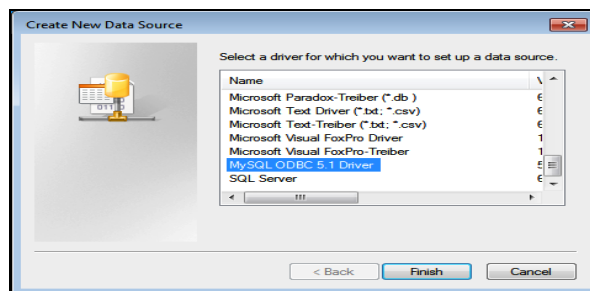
Create New Data Source

Select a driver for which you want to set up a data source.

| Name | V |
|---|---|
| Microsoft Paradox-Treiber (*.db ) | 6 |
| Microsoft Text Driver (*.txt; *.csv) | 6 |
| Microsoft Text-Treiber (*.txt; *.csv) | 6 |
| Microsoft Visual FoxPro Driver | 1 |
| Microsoft Visual FoxPro-Treiber | 1 |
| MySQL ODBC 5.1 Driver | 5 |
| SQL Server | 6 |

< Back
Finish
Cancel